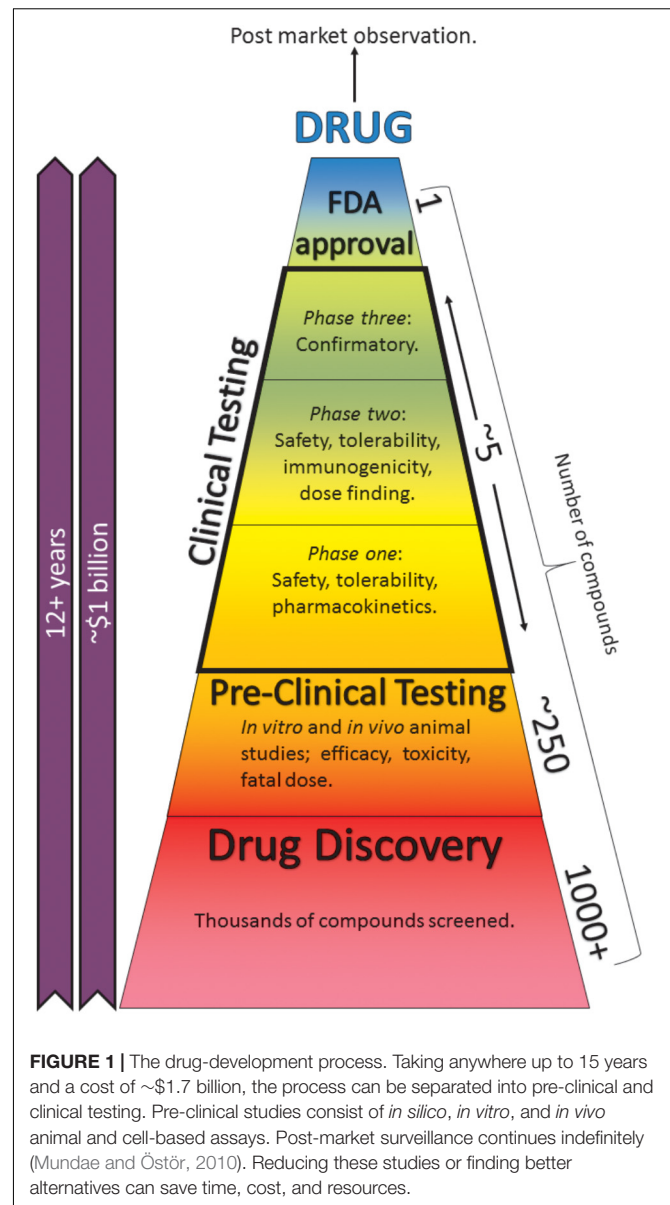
Post market observation.

DRUG

FDA approval

1

Clinical Testing

*Phase three*: Confirmatory.

*Phase two*: Safety, tolerability, immunogenicity, dose finding.

*Phase one*: Safety, tolerability, pharmacokinetics.

~5

Number of compounds

12+ years

~$1 billion

Pre-Clinical Testing

*In vitro* and *in vivo* animal studies; efficacy, toxicity, fatal dose.

~250

Drug Discovery

Thousands of compounds screened.

1000+

**FIGURE 1 |** The drug-development process. Taking anywhere up to 15 years and a cost of ~$1.7 billion, the process can be separated into pre-clinical and clinical testing. Pre-clinical studies consist of *in silico*, *in vitro*, and *in vivo* animal and cell-based assays. Post-market surveillance continues indefinitely (Mundae and Östör, 2010). Reducing these studies or finding better alternatives can save time, cost, and resources.